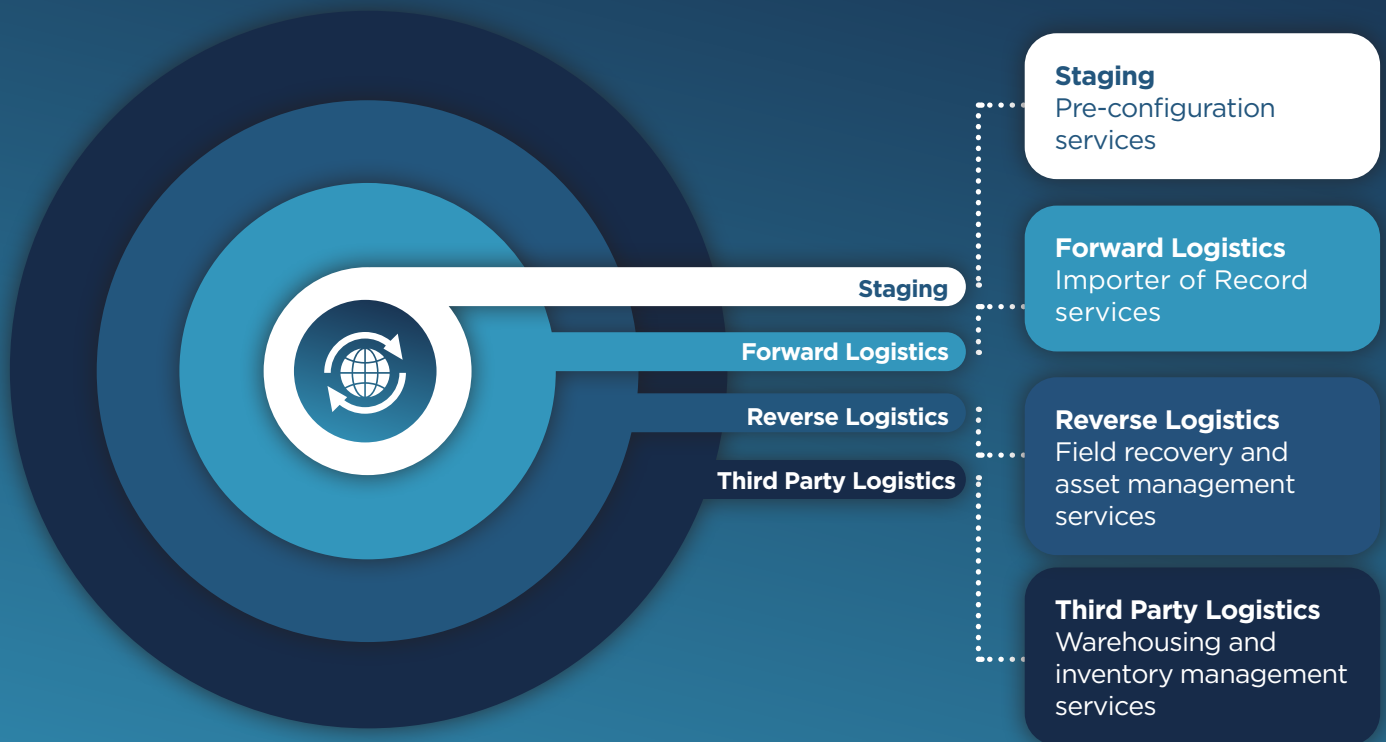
Staging
Forward Logistics
Reverse Logistics
Third Party Logistics

Staging
Pre-configuration services

Forward Logistics
Importer of Record services

Reverse Logistics
Field recovery and asset management services

Third Party Logistics
Warehousing and inventory management services